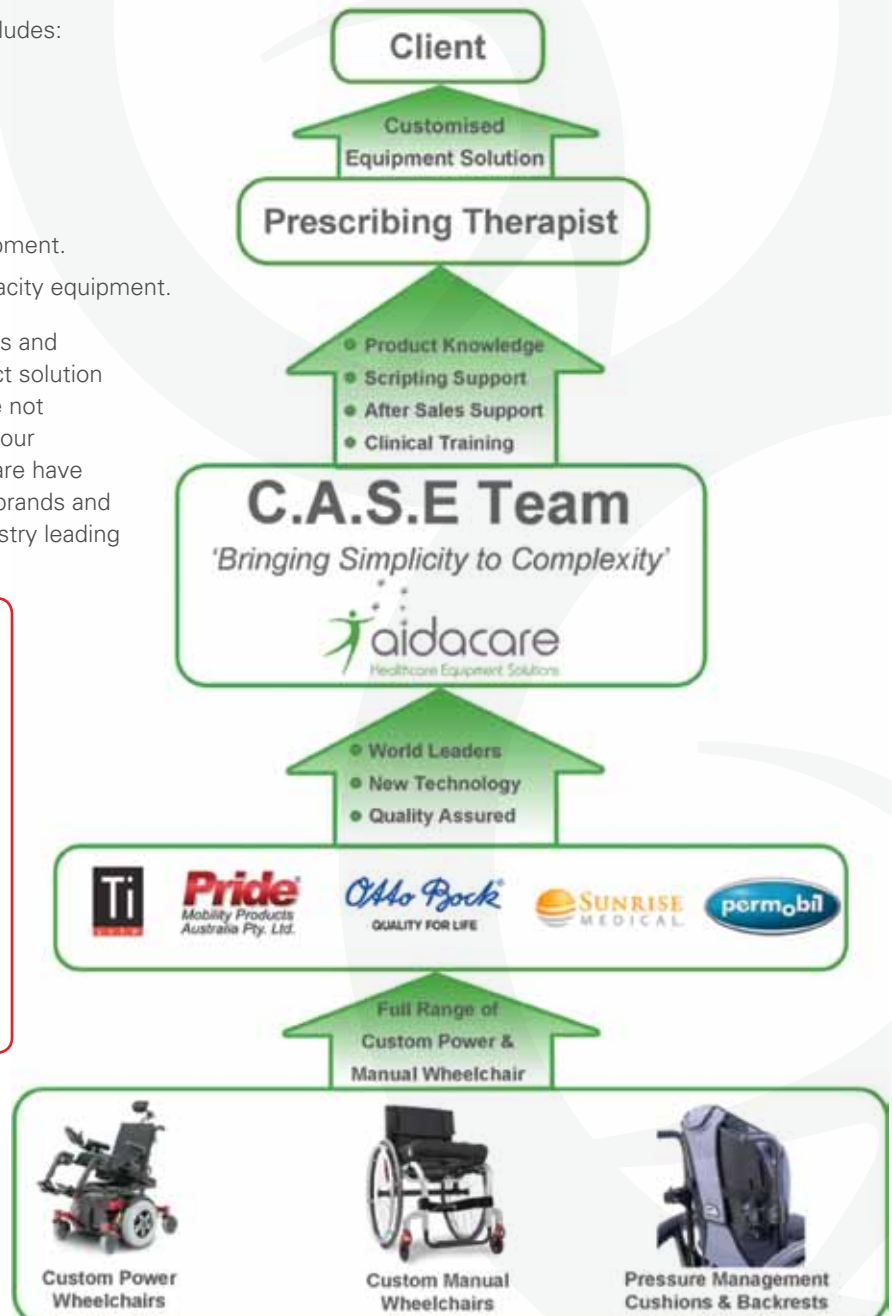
ludes:

oment.

acity equipment.

s and ct solution e not our are have brands and stry leading

Client

Customised Equipment Solution

Prescribing Therapist

• Product Knowledge
• Scripting Support
• After Sales Support
• Clinical Training

C.A.S.E Team

'Bringing Simplicity to Complexity'

aidacare
Healthcare Equipment Solutions

• World Leaders
• New Technology
• Quality Assured

Ti

Pride
Mobility Products Australia Pty. Ltd.

Otto Bock
QUALITY FOR LIFE

SUNRISE MEDICAL

permobil

Full Range of Custom Power & Manual Wheelchair

Custom Power Wheelchairs

Custom Manual Wheelchairs

Pressure Management Cushions & Backrests